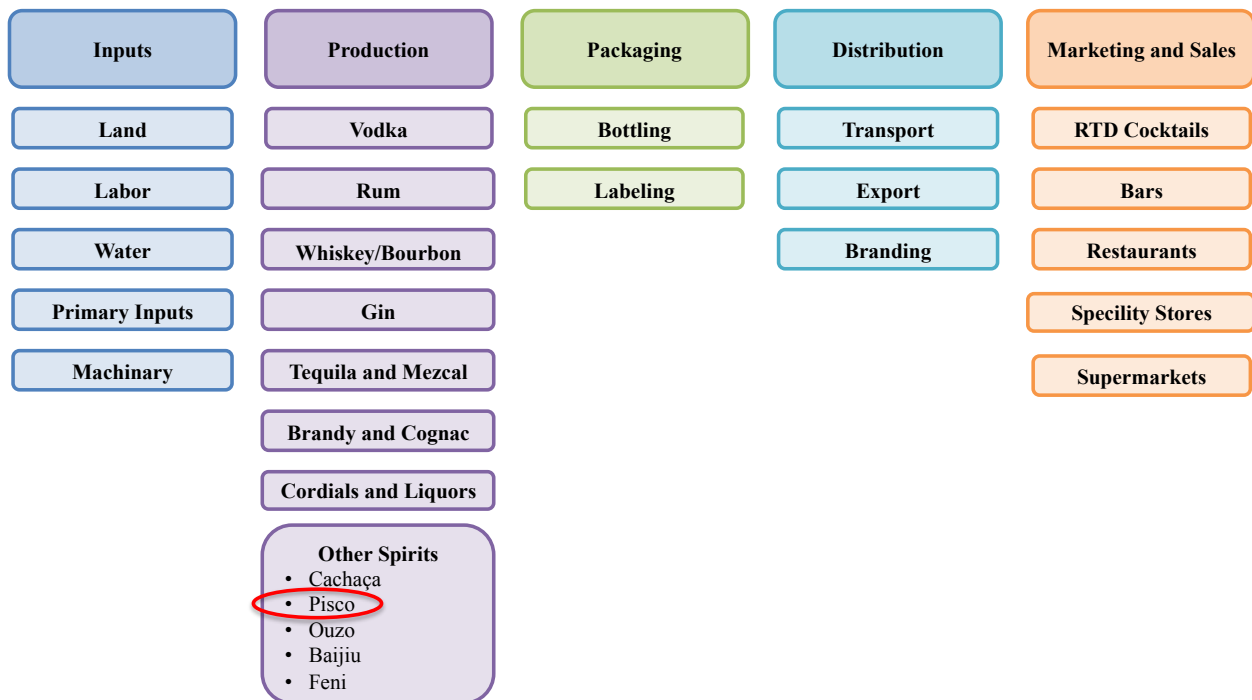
Inputs

Land

Labor

Water

Primary Inputs

Machinary

Production

Vodka

Rum

Whiskey/Bourbon

Gin

Tequila and Mezcal

Brandy and Cognac

Cordials and Liquors

Other Spirits
• Cachaça
• Pisco
• Ouzo
• Baijiu
• Feni

Packaging

Bottling

Labeling

Distribution

Transport

Export

Branding

Marketing and Sales

RTD Cocktails

Bars

Restaurants

Specility Stores

Supermarkets